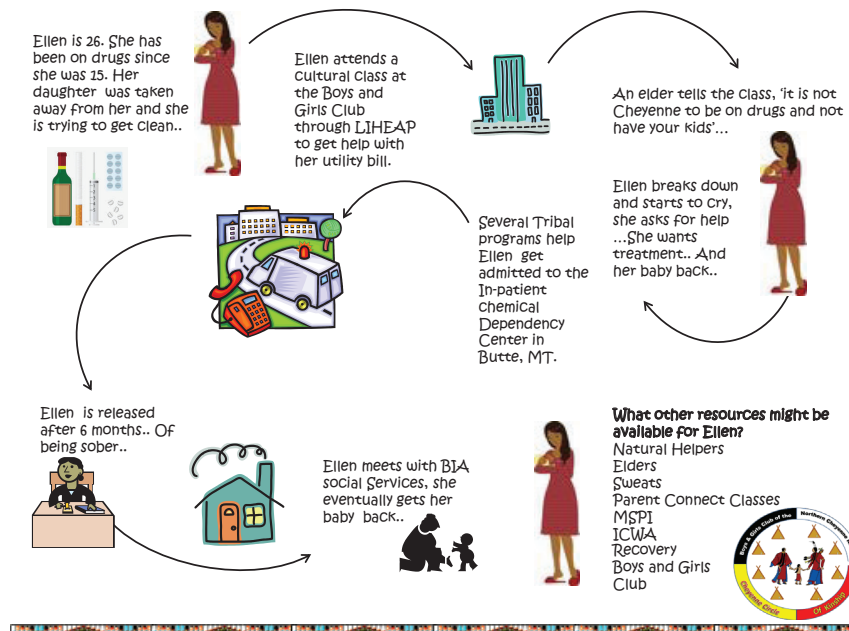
Ellen is 26. She has been on drugs since she was 15. Her daughter was taken away from her and she is trying to get clean..

Ellen attends a cultural class at the Boys and Girls Club through LIHEAP to get help with her utility bill.

An elder tells the class, 'it is not Cheyenne to be on drugs and not have your kids'...

Ellen breaks down and starts to cry, she asks for help ...She wants treatment.. And her baby back..

Several Tribal programs help Ellen get admitted to the In-patient chemical Dependency Center in Butte, MT.

Ellen is released after 6 months.. Of being sober..

Ellen meets with BIA social Services, she eventually gets her baby back..

What other resources might be available for Ellen?
Natural Helpers
Elders
Sweats
Parent Connect Classes
MSPI
ICWA
Recovery
Boys and Girls Club

Boys & Girls Club of the Northern Cheyenne Nation
Cheyenne Circle Of Kinship